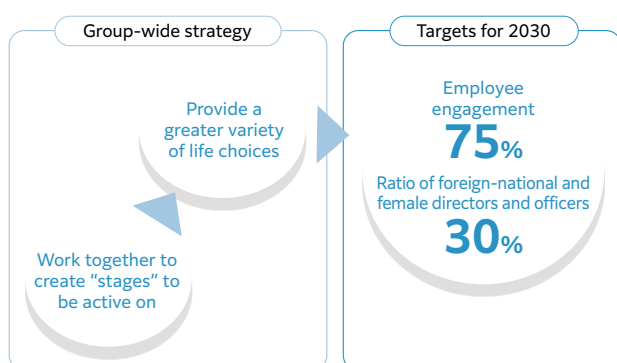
Group-wide strategy

Provide a greater variety of life choices

Work together to create “stages” to be active on

Targets for 2030

Employee engagement
75%

Ratio of foreign-national and female directors and officers
30%